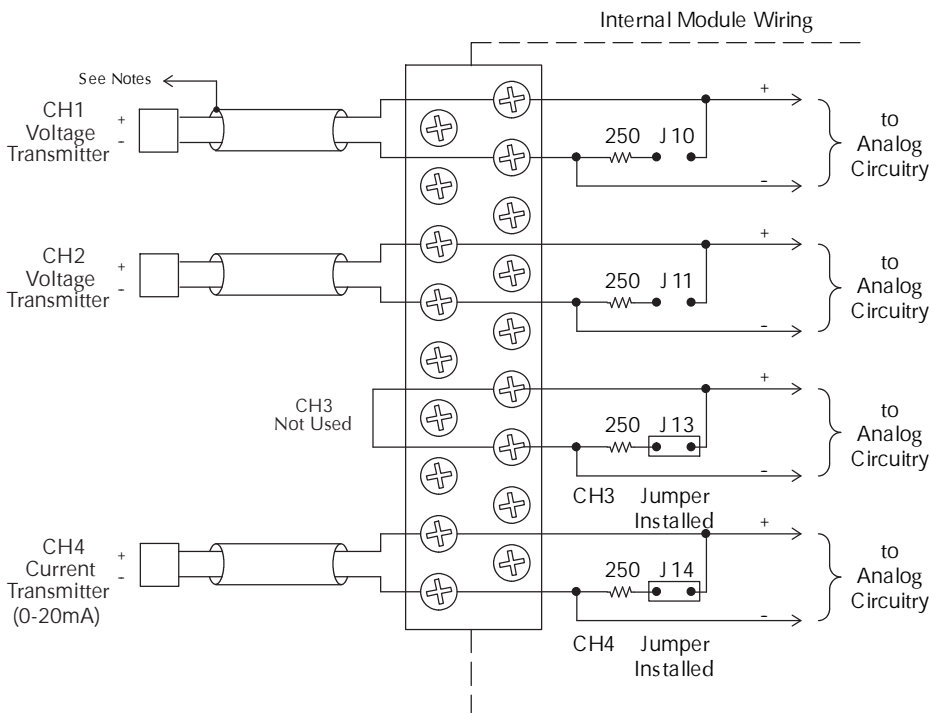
Internal Module Wiring

See Notes

CH1
Voltage
Transmitter
+
-

+
250 J 10
-
to
Analog
Circuitry

CH2
Voltage
Transmitter
+
-

+
250 J 11
-
to
Analog
Circuitry

CH3
Not Used

+
250 J 13
-
to
Analog
Circuitry

CH3 Jumper
Installed

CH4
Current
Transmitter
(0-20mA)
+
-

+
250 J 14
-
to
Analog
Circuitry

CH4 Jumper
Installed